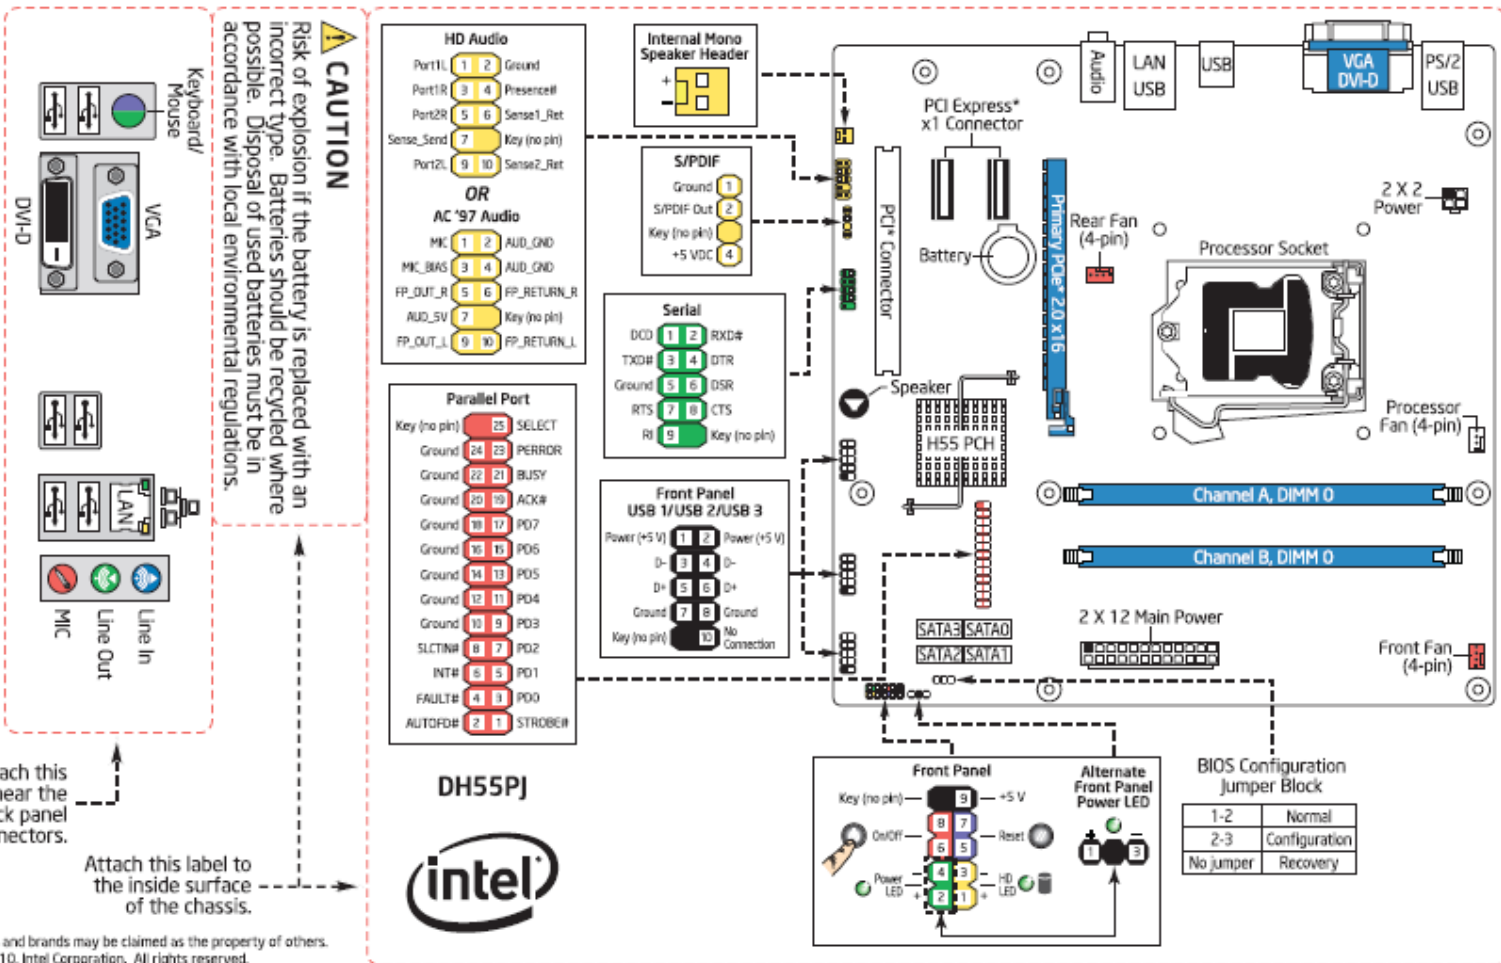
Keyboard/ Mouse

VGA

DVI-D

LAN

MIC Line Out Line In

CAUTION
Risk of explosion if the battery is replaced with an incorrect type. Batteries should be recycled where possible. Disposal of used batteries must be in accordance with local environmental regulations.

ach this
near the
ck panel
nectors.

Attach this label to the inside surface of the chassis.

and brands may be claimed as the property of others.
10. Intel Corporation. All rights reserved.

HD Audio
Port1L 1 2 Ground
Port1R 3 4 Presence#
Port2R 5 6 Sense1_Ret
Sense_Send 7 Key (no pin)
Port2L 9 10 Sense2_Ret

OR

AC '97 Audio
MIC 1 2 AUD_GND
MIC_BIAS 3 4 AUD_GND
FP_OUT_R 5 6 FP_RETURN_R
AUD_5V 7 Key (no pin)
FP_OUT_L 9 10 FP_RETURN_L

Internal Mono Speaker Header
+
-

S/PDIF
Ground 1
S/PDIF Out 2
Key (no pin)
+5 VDC 4

Serial
DCD 1 2 RXD#
TXD# 3 4 DTR
Ground 5 6 DSR
RTS 7 8 CTS
RI 9 Key (no pin)

Parallel Port
Key (no pin) 25 SELECT
Ground 24 23 PERROR
Ground 22 21 BUSY
Ground 20 19 ACK#
Ground 18 17 PD7
Ground 16 15 PD6
Ground 14 13 PD5
Ground 12 11 PD4
Ground 10 9 PD3
SLCTIN# 8 7 PD2
INIT# 6 5 PD1
FAULT# 4 3 PD0
AUTOFD# 2 1 STROBE#

Front Panel USB 1/USB 2/USB 3
Power (+5 V) 1 2 Power (+5 V)
D- 3 4 D-
D+ 5 6 D+
Ground 7 8 Ground
Key (no pin) 10 No Connection

DH55PJ

intel

Audio
LAN USB
USB
VGA DVI-D
PS/2 USB

PCI Express* x1 Connector
PCI* Connector
Battery
Primary PCIe* 2.0 x16
Rear Fan (4-pin)
2 X 2 Power
Processor Socket
Speaker
H55 PCH
Processor Fan (4-pin)
Channel A, DIMM 0
Channel B, DIMM 0
SATA3 SATA0
SATA2 SATA1
2 X 12 Main Power
Front Fan (4-pin)

Front Panel
Key (no pin) 9 +5 V
8 7 Reset
On/Off 6 5
Power LED 4 3 HD LED
2 1

Alternate Front Panel Power LED
1 3

BIOS Configuration Jumper Block
| 1-2 | Normal |
|---|---|
| 2-3 | Configuration |
| No jumper | Recovery |